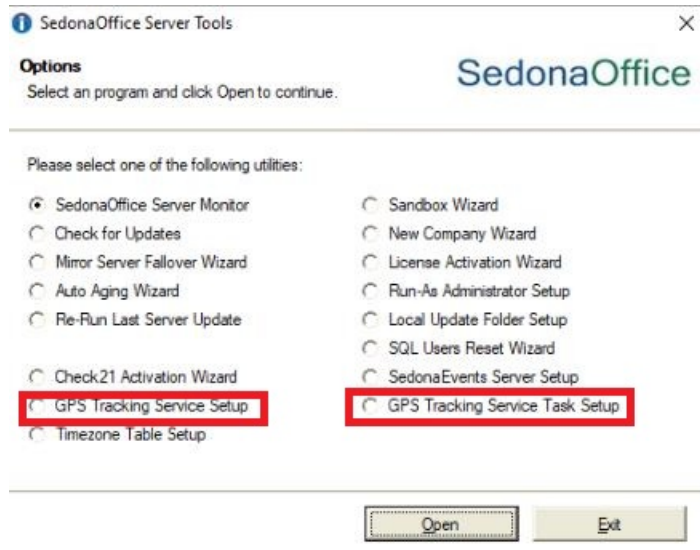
SedonaOffice Server Tools

Options
Select an program and click Open to continue.

SedonaOffice

Please select one of the following utilities:

SedonaOffice Server Monitor
Check for Updates
Mirror Server Failover Wizard
Auto Aging Wizard
Re-Run Last Server Update

Check21 Activation Wizard
GPS Tracking Service Setup
Timezone Table Setup

Sandbox Wizard
New Company Wizard
License Activation Wizard
Run-As Administrator Setup
Local Update Folder Setup
SQL Users Reset Wizard
SedonaEvents Server Setup
GPS Tracking Service Task Setup

Open
Exit